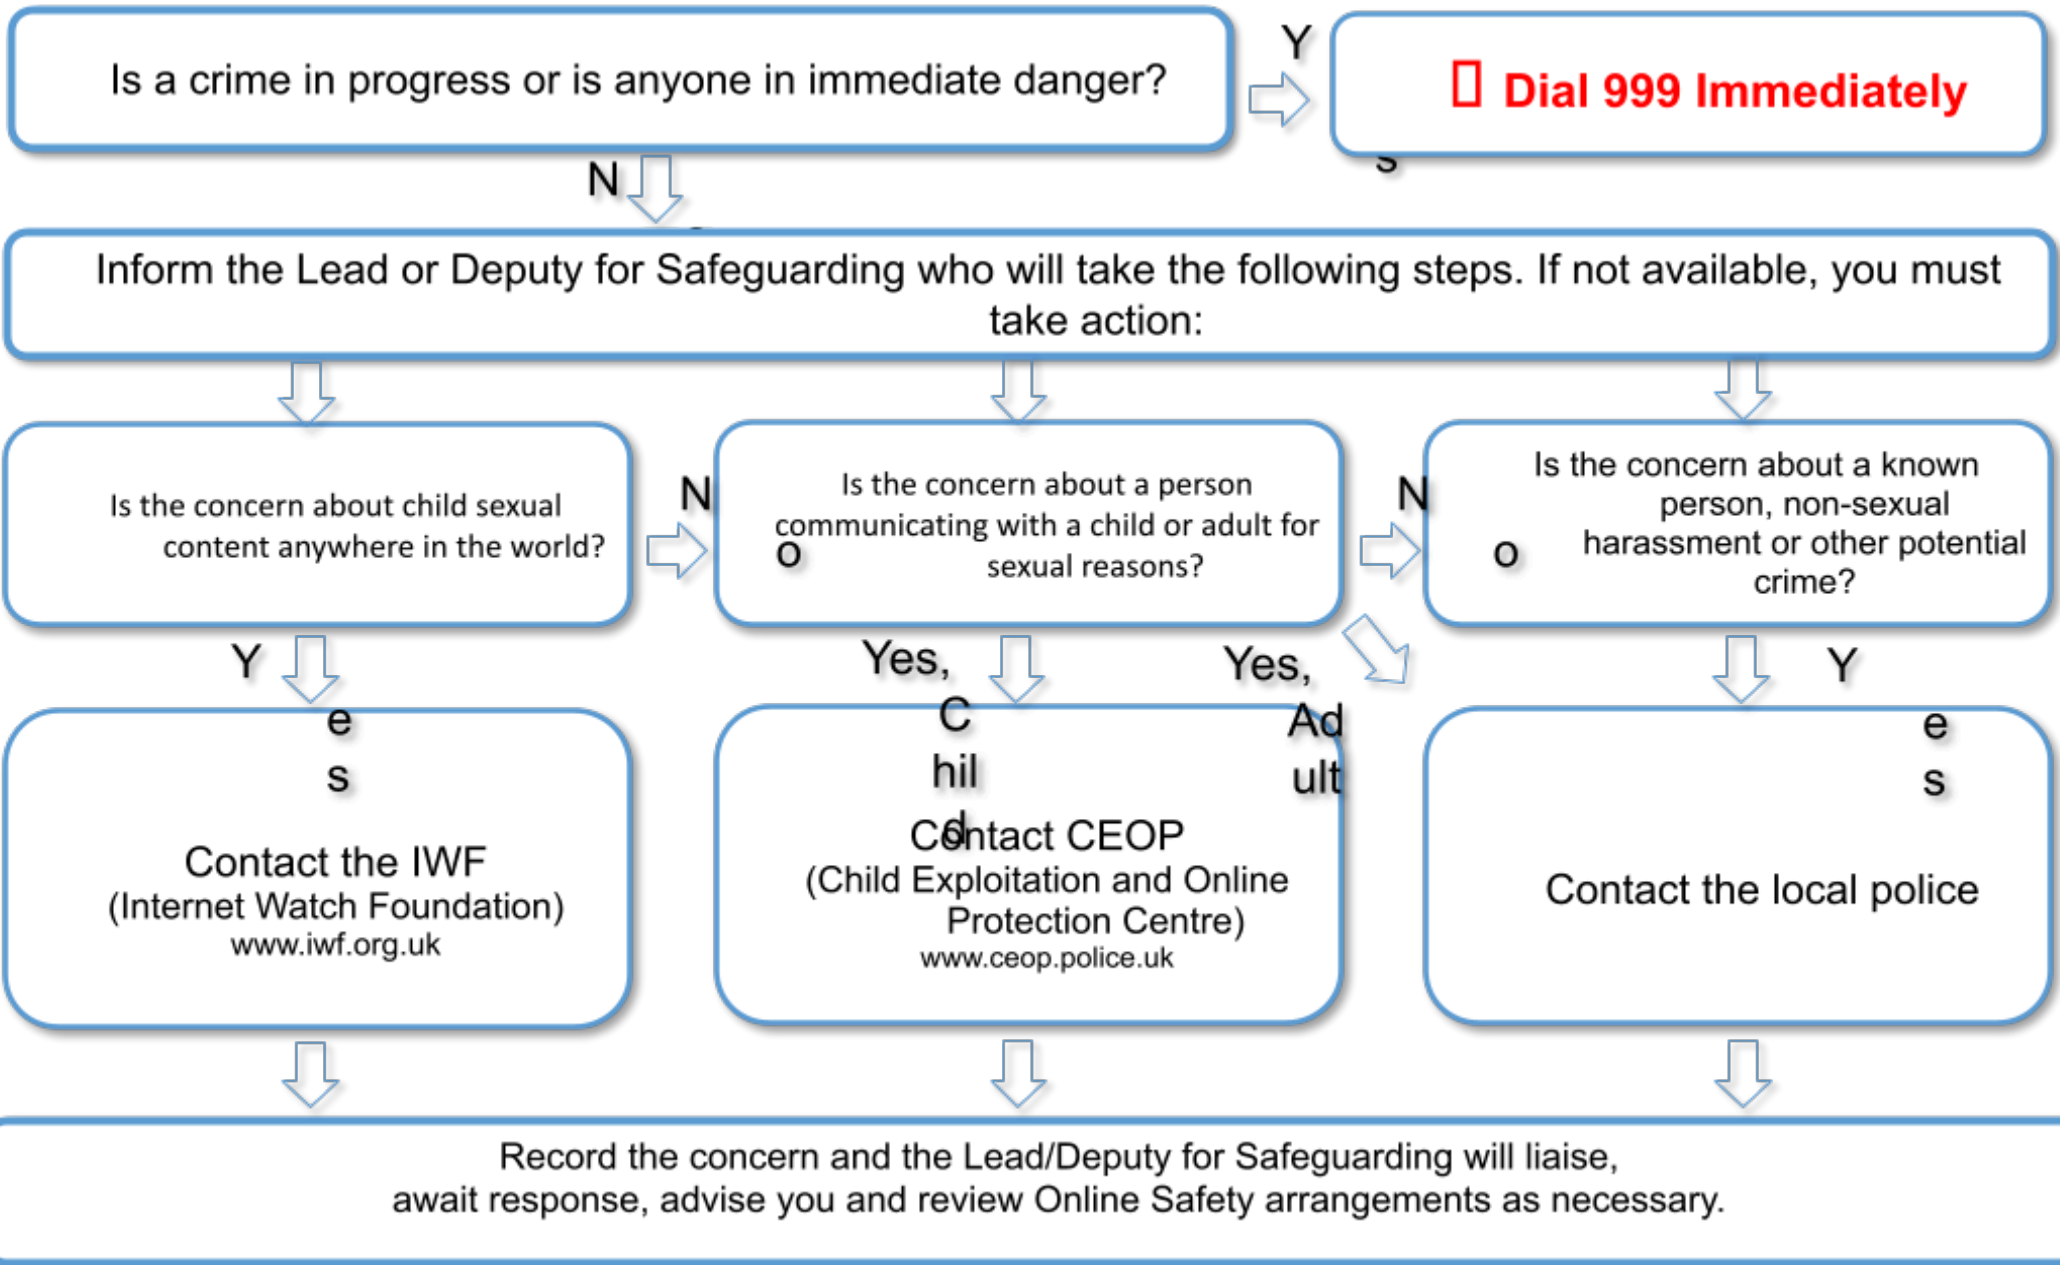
Is a crime in progress or is anyone in immediate danger?

Y
s

Dial 999 Immediately

N

Inform the Lead or Deputy for Safeguarding who will take the following steps. If not available, you must take action:

Is the concern about child sexual content anywhere in the world?

N
o

Is the concern about a person communicating with a child or adult for sexual reasons?

N
o

Is the concern about a known person, non-sexual harassment or other potential crime?

Y
e
s

Contact the IWF
(Internet Watch Foundation)
www.iwf.org.uk

Yes,
C
hil
d

Yes,
Ad
ult

Contact CEOP
(Child Exploitation and Online Protection Centre)
www.ceop.police.uk

Y
e
s

Contact the local police

Record the concern and the Lead/Deputy for Safeguarding will liaise, await response, advise you and review Online Safety arrangements as necessary.